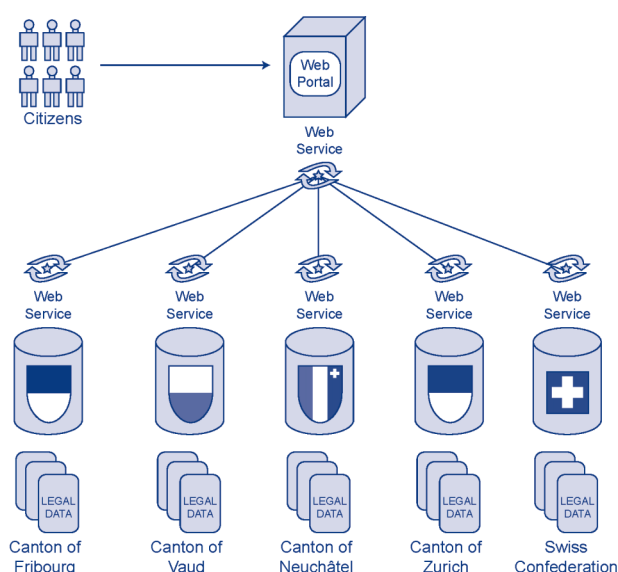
Citizens

Web Portal

Web Service

Web Service

Web Service

Web Service

Web Service

Web Service

LEGAL DATA

LEGAL DATA

LEGAL DATA

LEGAL DATA

LEGAL DATA

Canton of Fribourg

Canton of Vaud

Canton of Neuchâtel

Canton of Zurich

Swiss Confederation